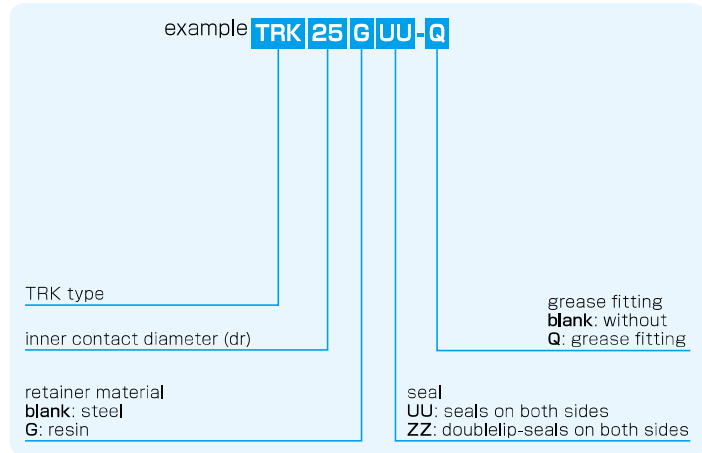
example TRK 25 G UU - Q

TRK type

inner contact diameter (dr)

retainer material
blank: steel
G: resin

grease fitting
blank: without
Q: grease fitting

seal
UU: seals on both sides
ZZ: doublelip-seals on both sides